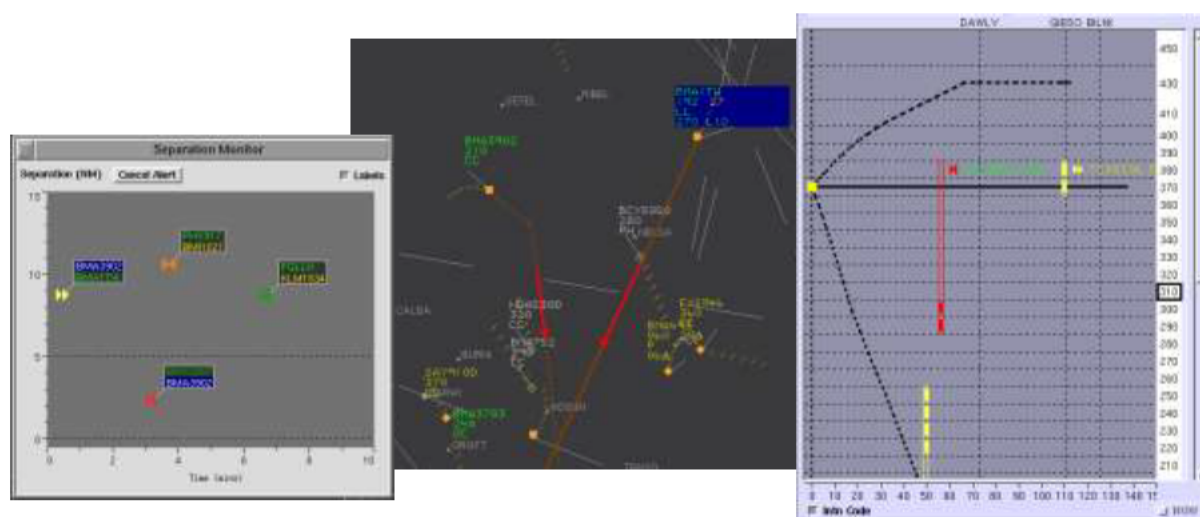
Separation Monitor

Separation (NM) Cancel Alert Labels

15

10

5

0

0 2 4 6 8 10

Time (min)

BAW2902
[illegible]

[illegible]
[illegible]

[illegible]
KLM1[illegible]

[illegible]
BAW2902

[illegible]

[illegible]

BAW2902
370
CC

BCY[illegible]
330
PH

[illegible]
330
CC

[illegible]

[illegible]

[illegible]

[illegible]

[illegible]

CALBA

DAWLY

GIBSO BLM

450
430
410
400
390
380
370
360
350
340
330
320
310
300
290
280
270
260
250
240
230
220
210

0 10 20 30 40 50 60 70 80 90 100 110 120 130 140 15

Intn Code